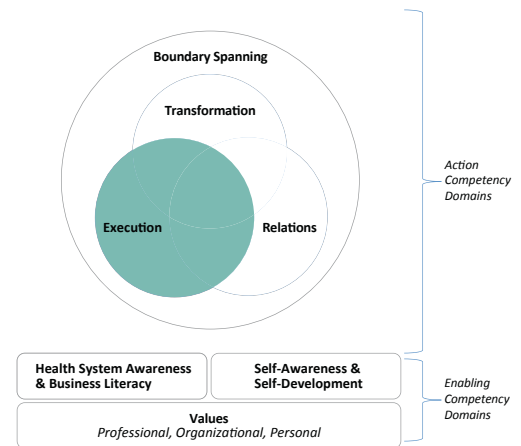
Boundary Spanning

Transformation

Execution

Relations

Action Competency Domains

Health System Awareness & Business Literacy

Self-Awareness & Self-Development

Values
Professional, Organizational, Personal

Enabling Competency Domains